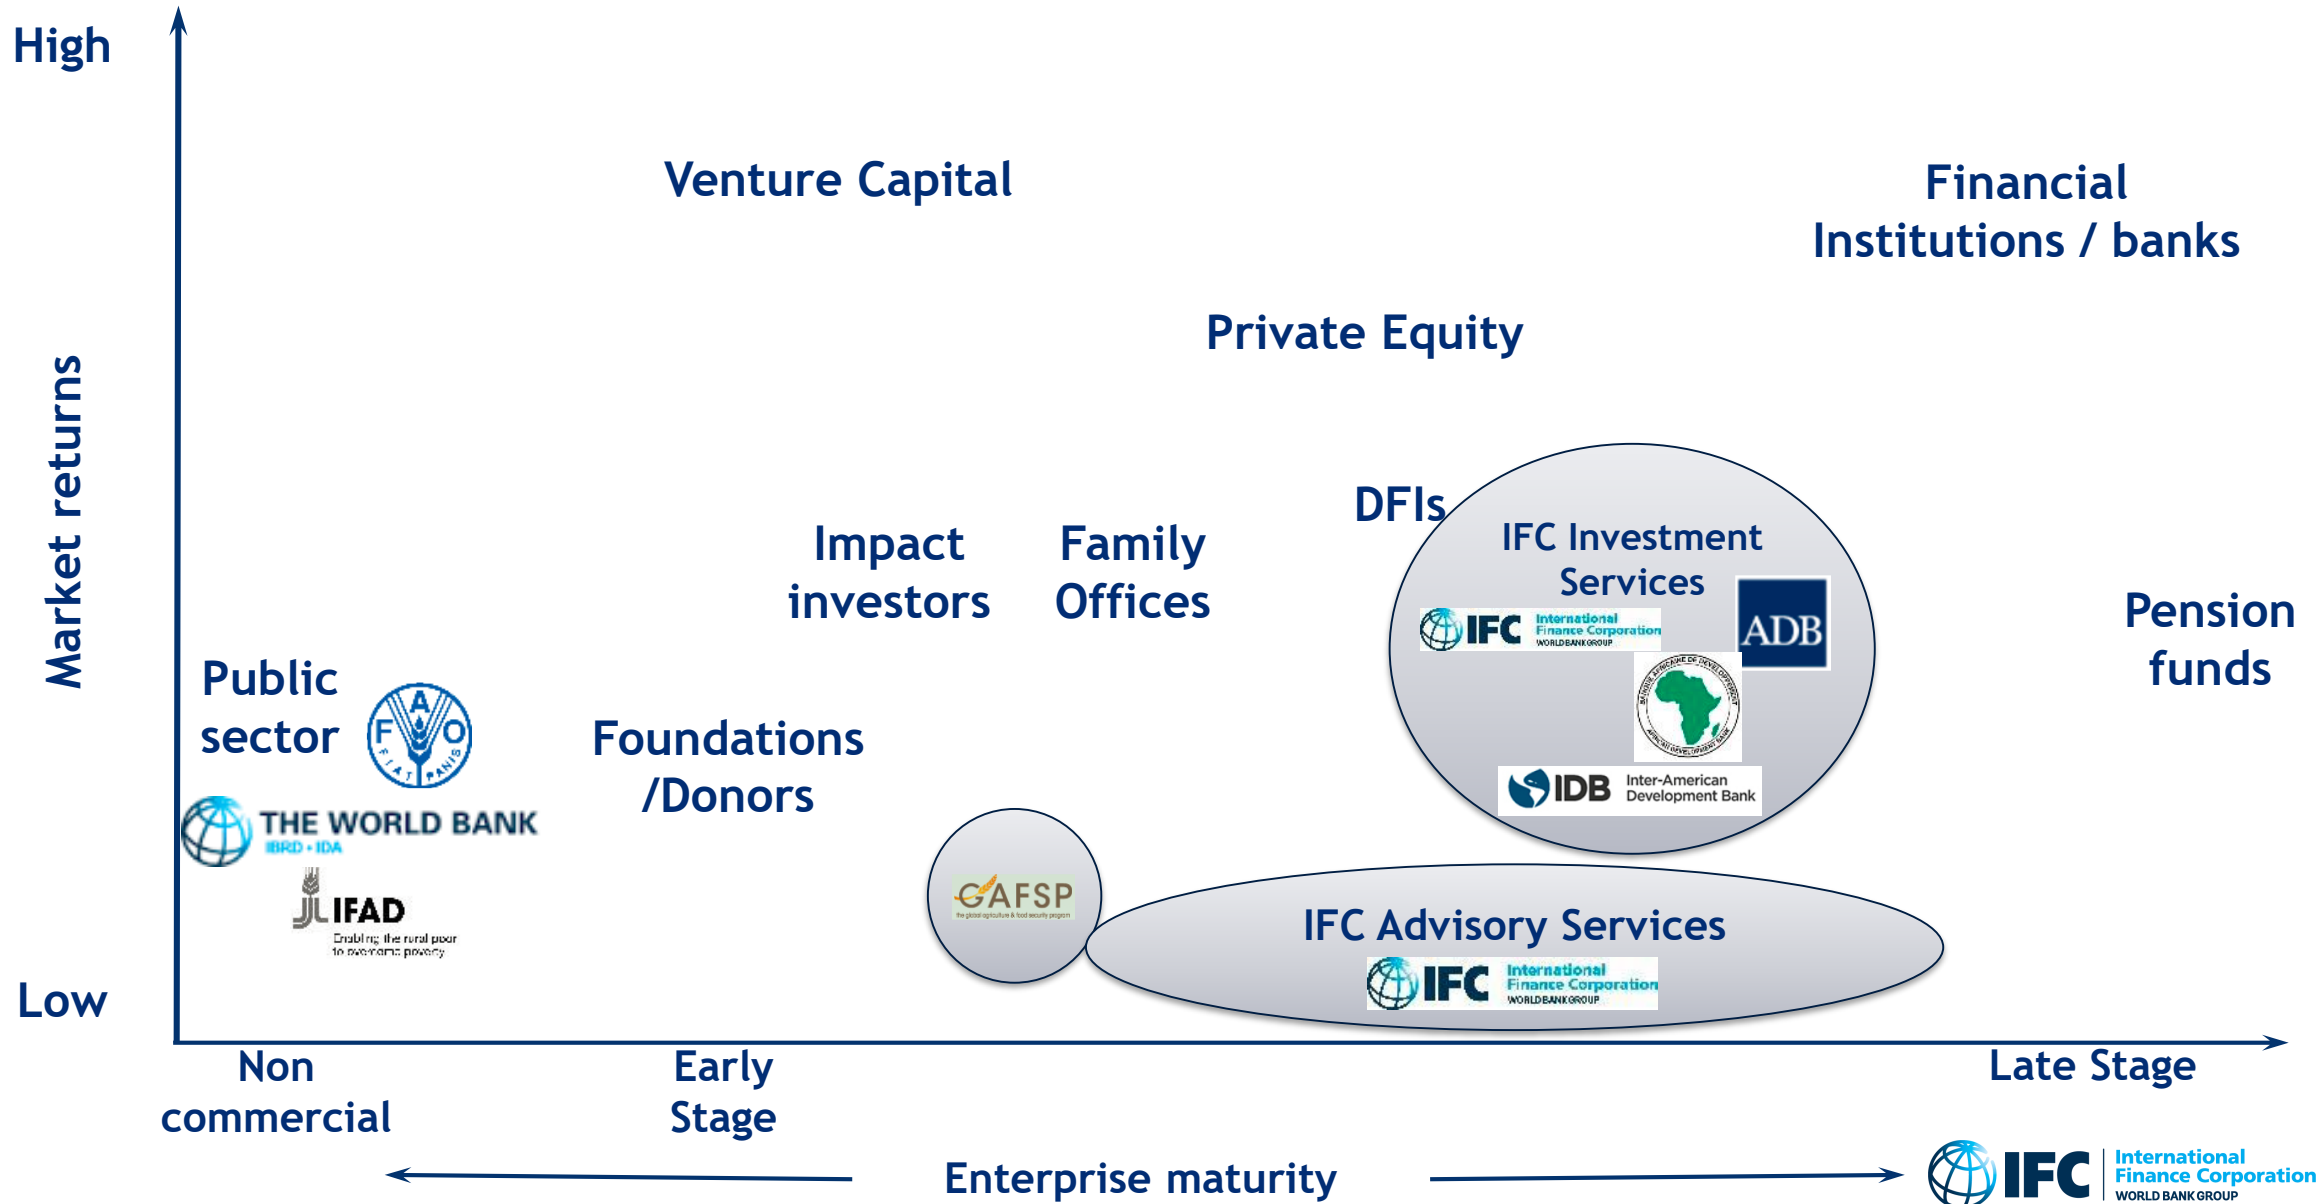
High

Market returns

Low

Venture Capital

Financial Institutions / banks

Private Equity

DFIs

IFC Investment Services

IFC International Finance Corporation WORLD BANK GROUP

ADB

IDB Inter-American Development Bank

Impact investors

Family Offices

Pension funds

Public sector

FAO FIAT PANIS

THE WORLD BANK IBRD • IDA

IFAD Enabling the rural poor to overcome poverty

Foundations /Donors

GAFSP

IFC Advisory Services

IFC International Finance Corporation WORLD BANK GROUP

Non commercial

Early Stage

Late Stage

Enterprise maturity

IFC International Finance Corporation WORLD BANK GROUP